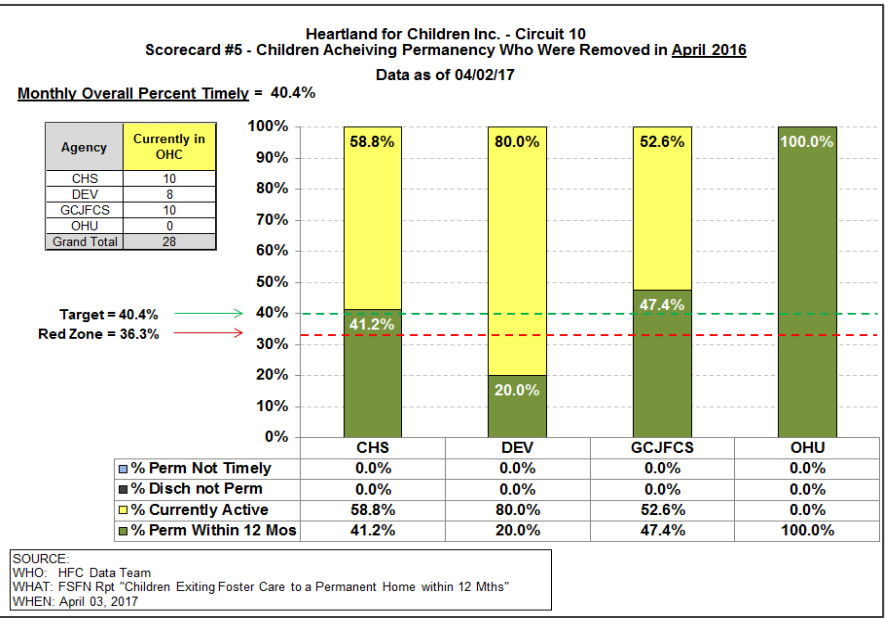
Heartland for Children Inc. - Circuit 10
Scorecard #5 - Children Acheiving Permanency Who Were Removed in April 2016
Data as of 04/02/17

Monthly Overall Percent Timely = 40.4%

| Agency | Currently in OHC |
|---|---|
| CHS | 10 |
| DEV | 8 |
| GCJFCS | 10 |
| OHU | 0 |
| Grand Total | 28 |

100%
90%
80%
70%
60%
50%
40%
30%
20%
10%
0%

Target = 40.4%
Red Zone = 36.3%

58.8%
41.2%
80.0%
20.0%
52.6%
47.4%
100.0%

| | CHS | DEV | GCJFCS | OHU |
|---|---|---|---|---|
| % Perm Not Timely | 0.0% | 0.0% | 0.0% | 0.0% |
| % Disch not Perm | 0.0% | 0.0% | 0.0% | 0.0% |
| % Currently Active | 58.8% | 80.0% | 52.6% | 0.0% |
| % Perm Within 12 Mos | 41.2% | 20.0% | 47.4% | 100.0% |

SOURCE:
WHO: HFC Data Team
WHAT: FSFN Rpt "Children Exiting Foster Care to a Permanent Home within 12 Mths"
WHEN: April 03, 2017